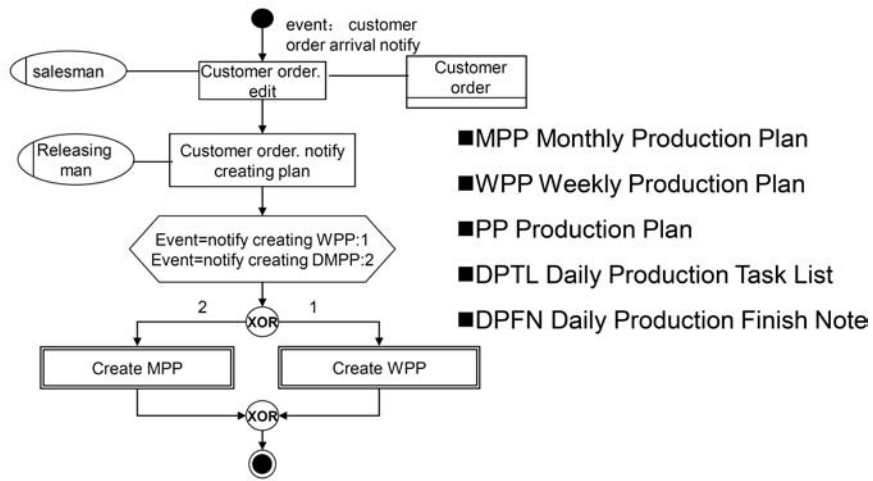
event: customer order arrival notify

salesman

Customer order. edit

Customer order

Releasing man

Customer order. notify creating plan

Event=notify creating WPP:1
Event=notify creating DMPP:2

2

XOR

1

Create MPP

Create WPP

XOR

■MPP Monthly Production Plan

■WPP Weekly Production Plan

■PP Production Plan

■DPTL Daily Production Task List

■DPFN Daily Production Finish Note